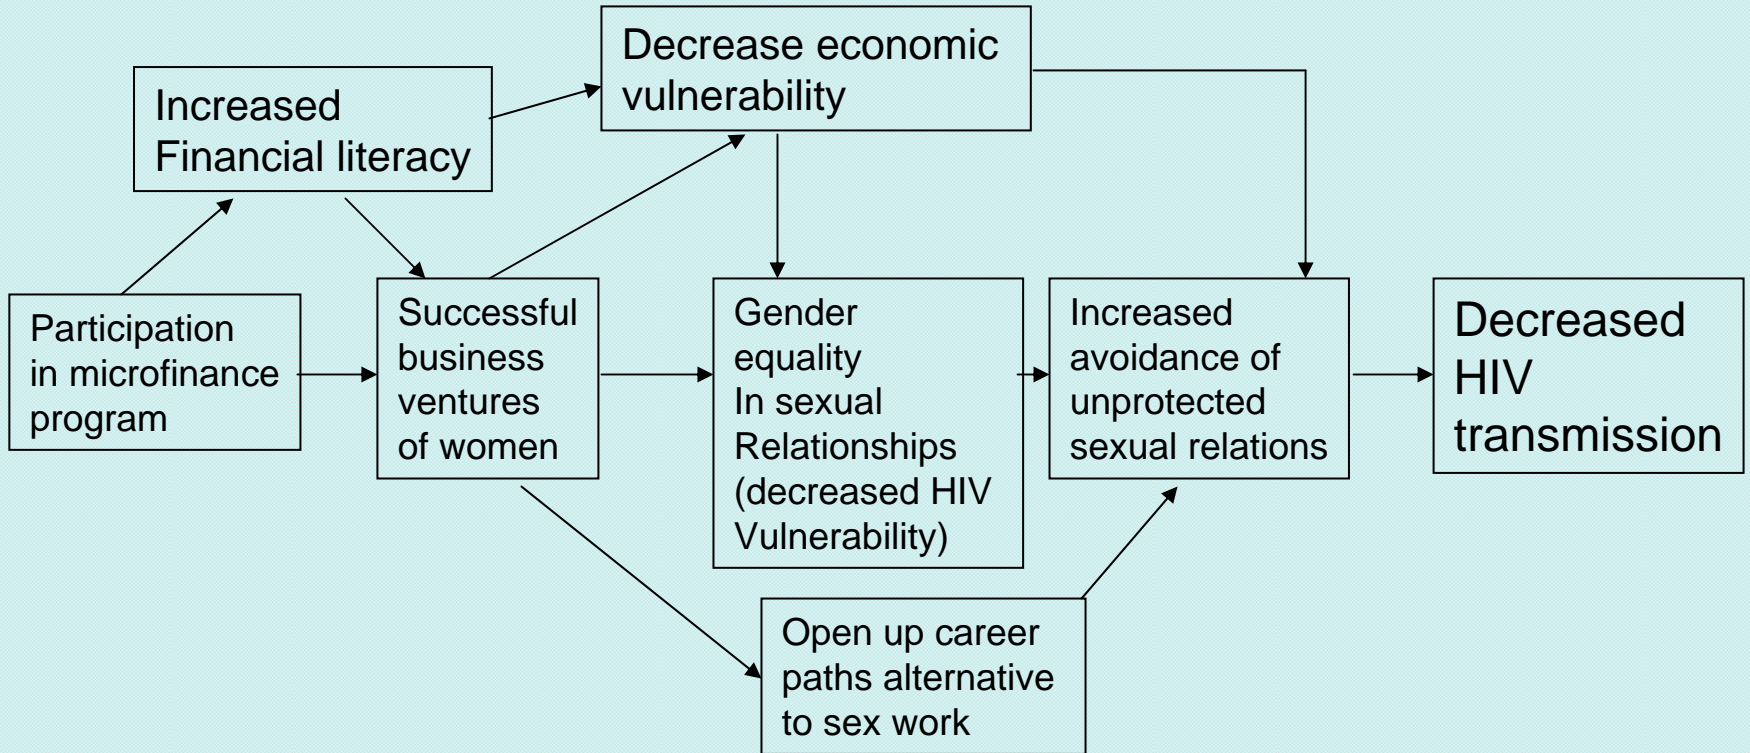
Participation in microfinance program

Increased Financial literacy

Decrease economic vulnerability

Successful business ventures of women

Gender equality In sexual Relationships (decreased HIV Vulnerability)

Increased avoidance of unprotected sexual relations

Decreased HIV transmission

Open up career paths alternative to sex work